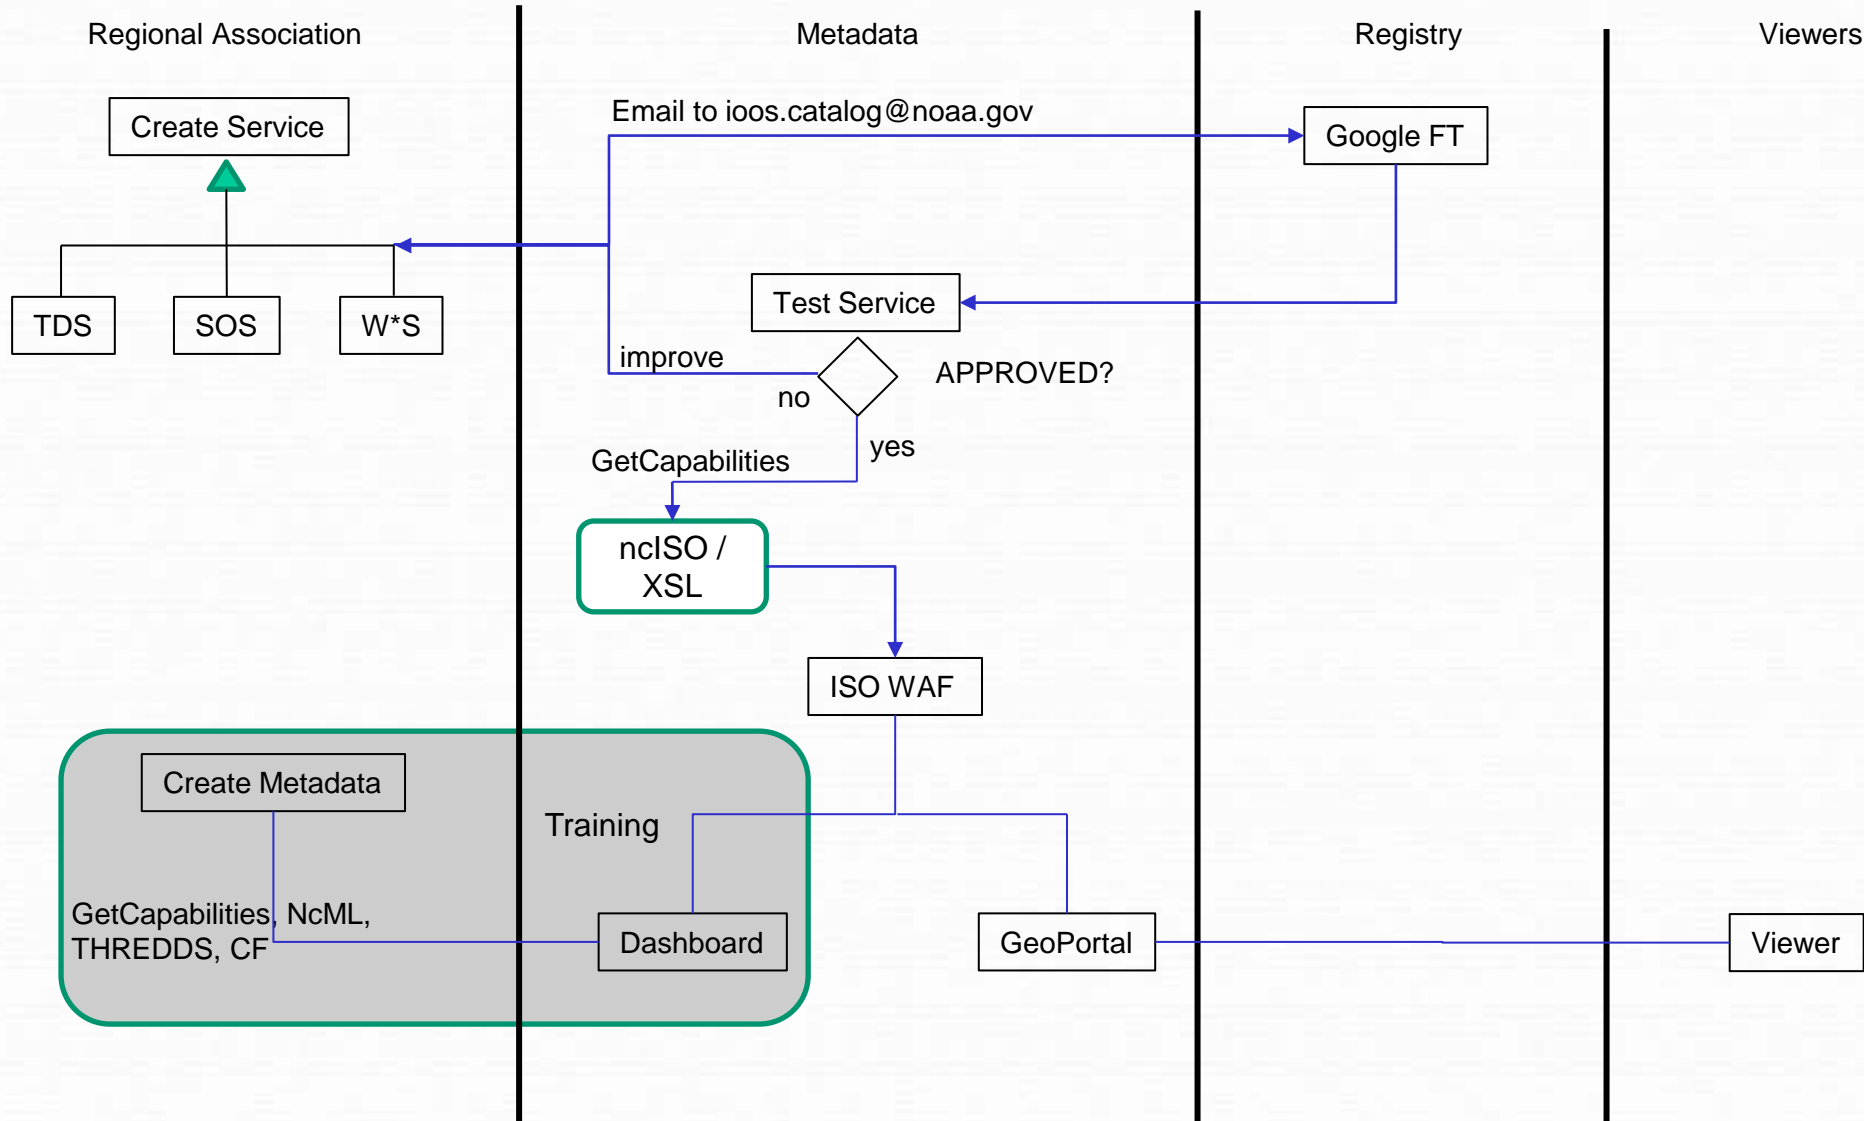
Regional Association

Metadata

Registry

Viewers

Create Service

Email to ioos.catalog@noaa.gov

Google FT

TDS

SOS

W*S

Test Service

improve

no

APPROVED?

yes

GetCapabilities

ncISO / XSL

ISO WAF

Create Metadata

Training

GetCapabilities, NcML, THREDDS, CF

Dashboard

GeoPortal

Viewer